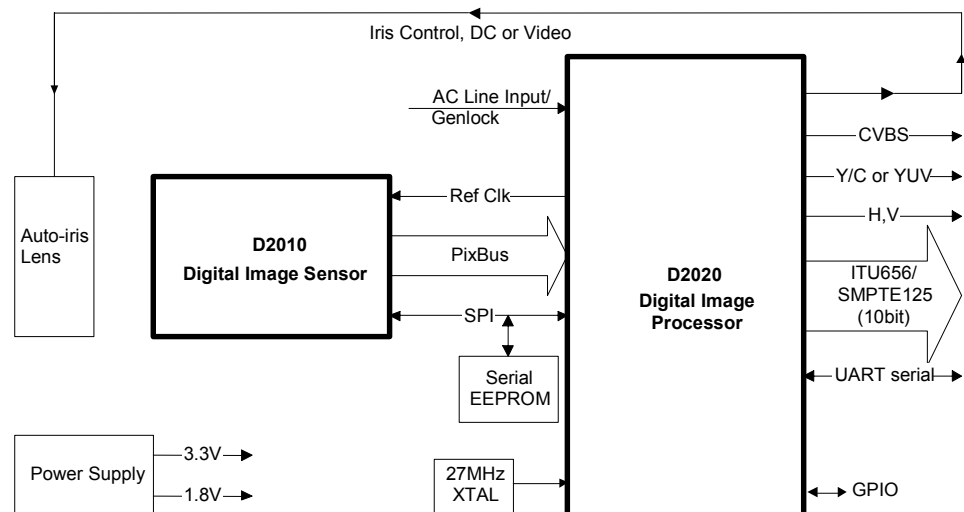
Iris Control, DC or Video

AC Line Input/ Genlock

CVBS

Y/C or YUV

H,V

Ref Clk

Auto-iris Lens

D2010 Digital Image Sensor

PixBus

D2020 Digital Image Processor

ITU656/ SMPTE125 (10bit)

SPI

Serial EEPROM

UART serial

Power Supply

3.3V

1.8V

27MHz XTAL

GPIO